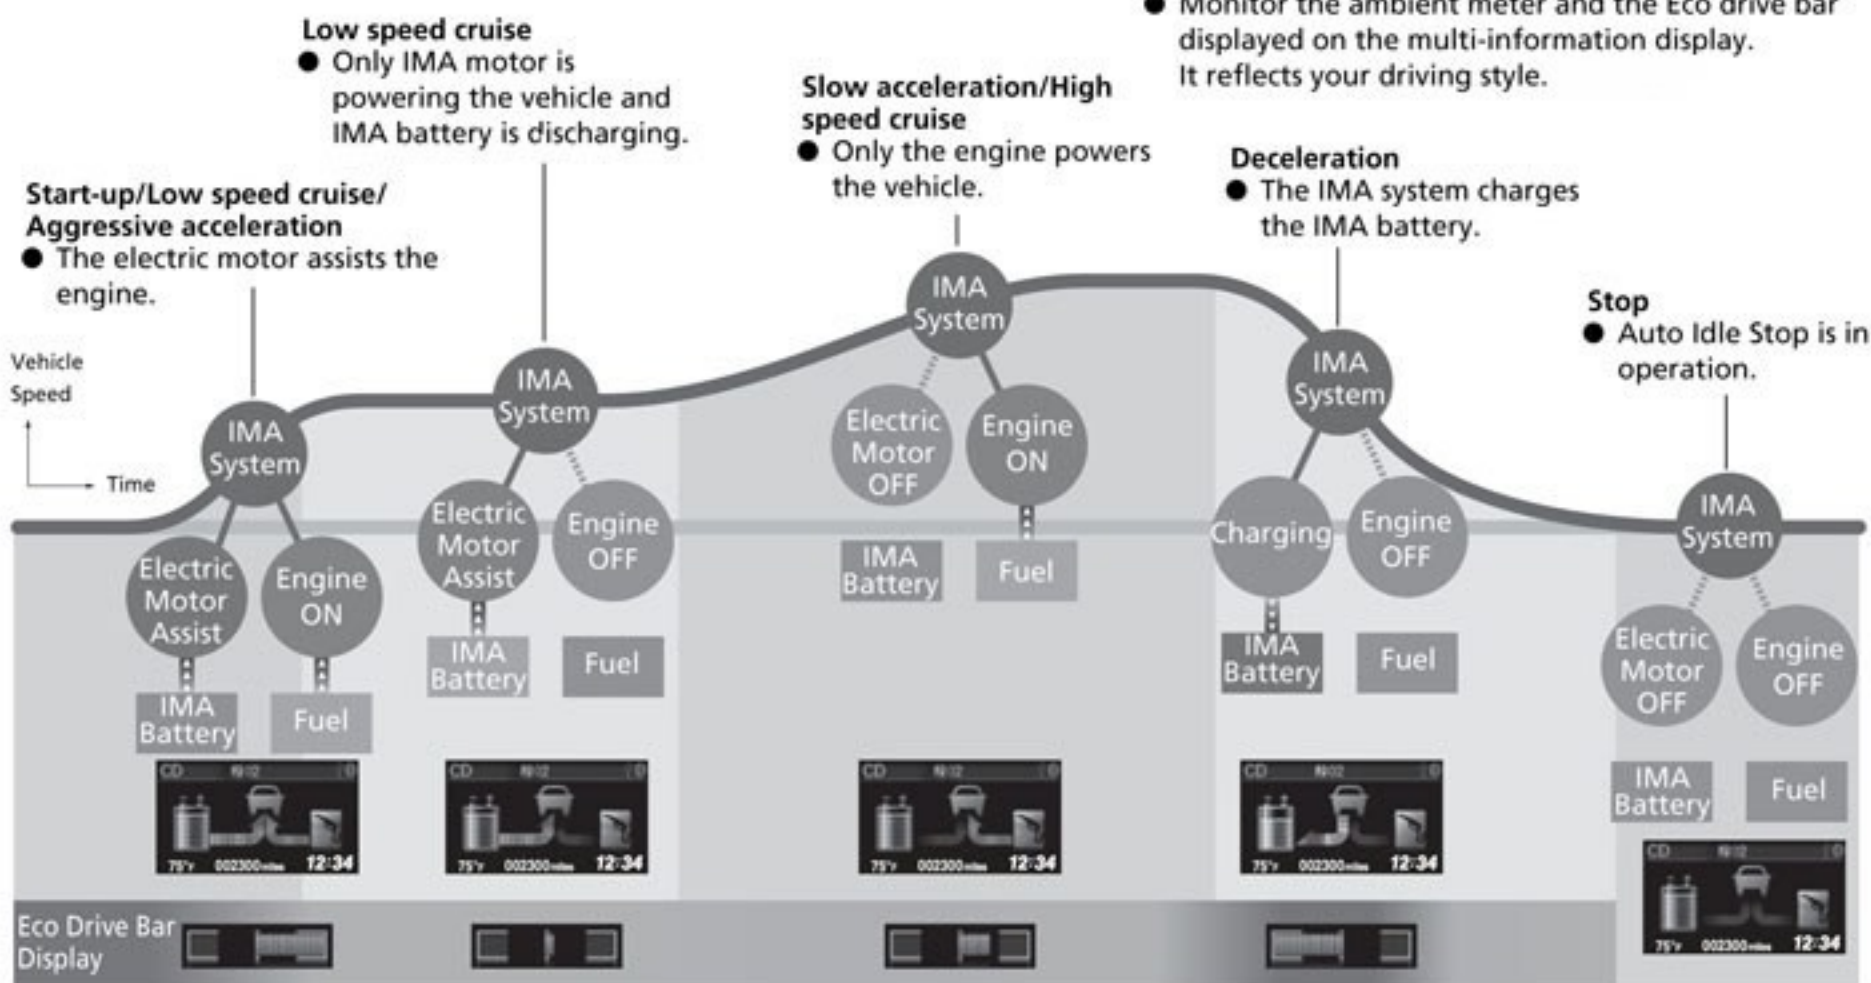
● Monitor the ambient meter and the Eco drive bar displayed on the multi-information display. It reflects your driving style.

Low speed cruise
● Only IMA motor is powering the vehicle and IMA battery is discharging.

Slow acceleration/High speed cruise
● Only the engine powers the vehicle.

Deceleration
● The IMA system charges the IMA battery.

Start-up/Low speed cruise/ Aggressive acceleration
● The electric motor assists the engine.

Stop
● Auto Idle Stop is in operation.

Vehicle Speed

Time

IMA System
Electric Motor Assist
Engine ON
IMA Battery
Fuel

IMA System
Electric Motor Assist
Engine OFF
IMA Battery
Fuel

IMA System
Electric Motor OFF
Engine ON
IMA Battery
Fuel

IMA System
Charging
Engine OFF
IMA Battery
Fuel

IMA System
Electric Motor OFF
Engine OFF
IMA Battery
Fuel

CD 12:34 002300 miles 75°F

Eco Drive Bar Display